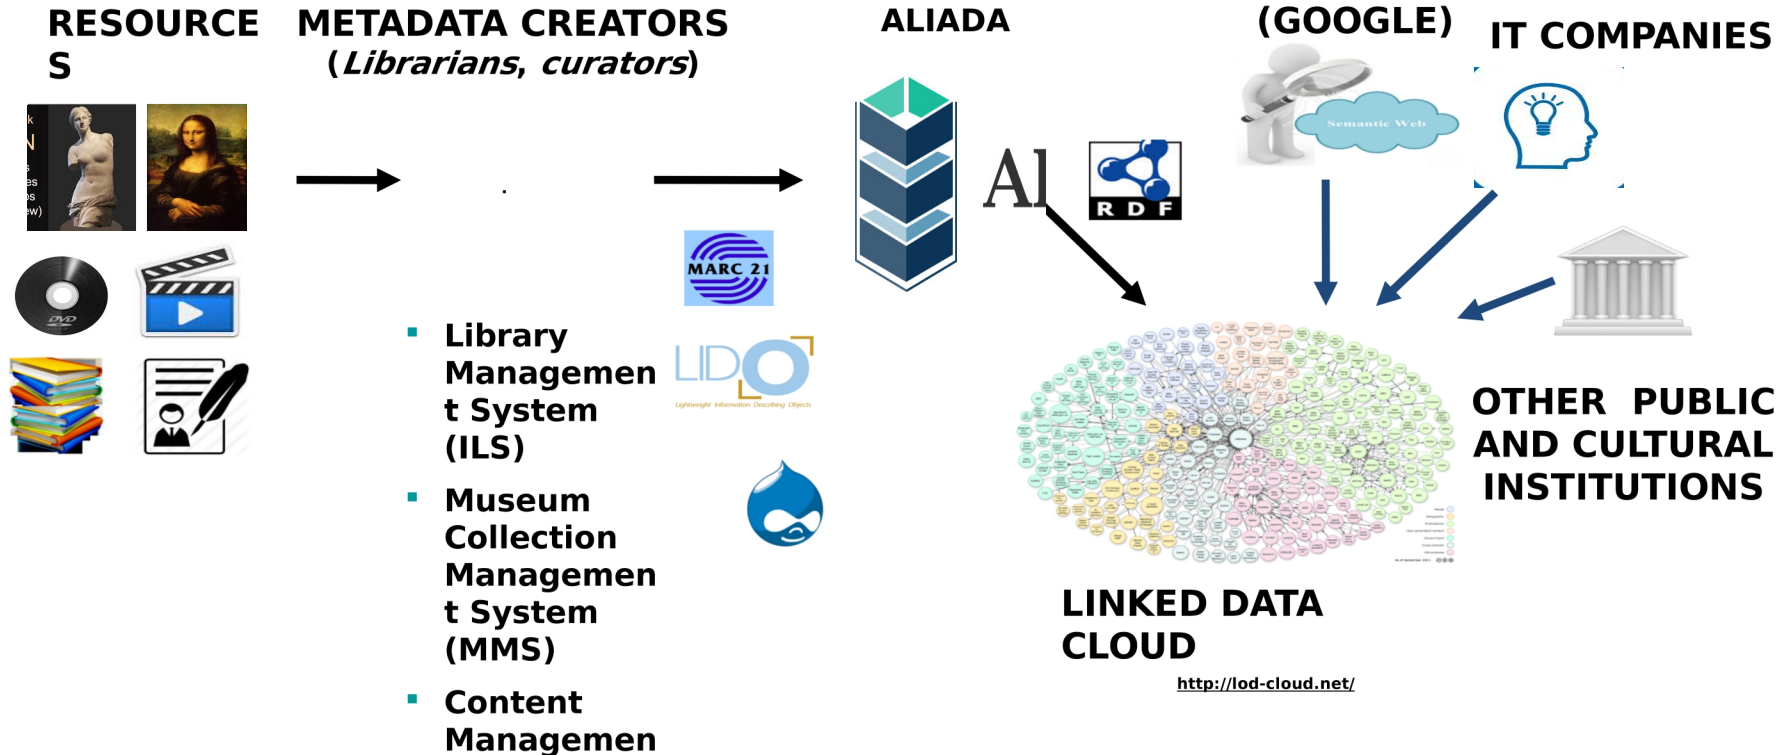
RESOURCES

METADATA CREATORS
(*Librarians, curators*)

ALIADA

(GOOGLE)

IT COMPANIES

Semantic Web

Al

R D F

MARC 21

LIDO
Lightweight Information Describing Objects

- Library Management System (ILS)
- Museum Collection Management System (MMS)
- Content Managemen

OTHER PUBLIC AND CULTURAL INSTITUTIONS

LINKED DATA CLOUD

http://lod-cloud.net/